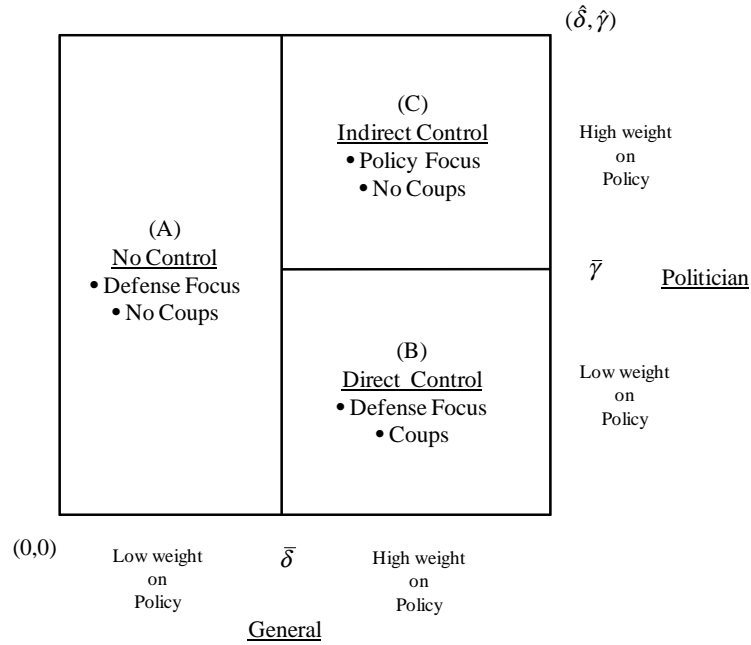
$(\hat{\delta}, \hat{\gamma})$

(A)
No Control
• Defense Focus
• No Coups

(C)
Indirect Control
• Policy Focus
• No Coups

(B)
Direct Control
• Defense Focus
• Coups

High weight on Policy

$\bar{\gamma}$

Politician

Low weight on Policy

(0,0)

Low weight on Policy

$\bar{\delta}$

High weight on Policy

General